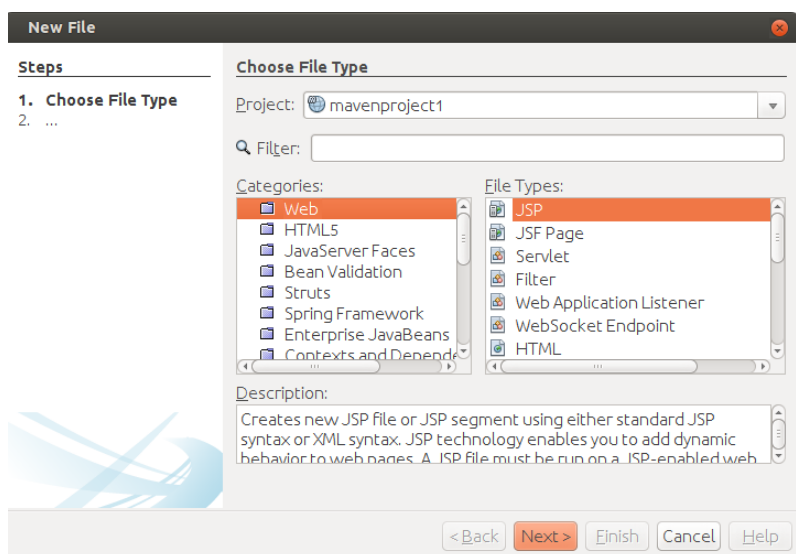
New File

Steps

1. Choose File Type
2. ...

Choose File Type

Project: mavenproject1

Filter:

Categories:

Web
HTML5
JavaServer Faces
Bean Validation
Struts
Spring Framework
Enterprise JavaBeans
Contexts and Depende

File Types:

JSP
JSF Page
Servlet
Filter
Web Application Listener
WebSocket Endpoint
HTML

Description:

Creates new JSP file or JSP segment using either standard JSP syntax or XML syntax. JSP technology enables you to add dynamic behavior to web pages. A JSP file must be run on a JSP-enabled web

< Back | Next > | Finish | Cancel | Help